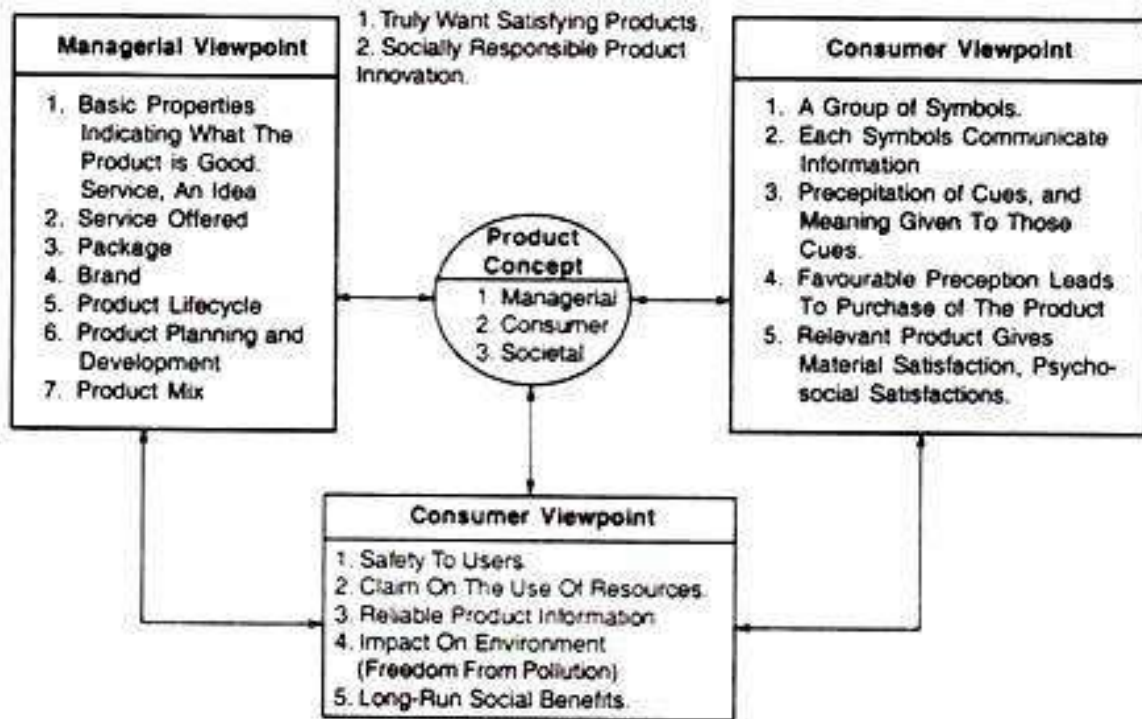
Managerial Viewpoint

1. Basic Properties Indicating What The Product is Good. Service, An Idea
2. Service Offered
3. Package
4. Brand
5. Product Lifecycle
6. Product Planning and Development
7. Product Mix

1. Truly Want Satisfying Products.
2. Socially Responsible Product Innovation.

Consumer Viewpoint

1. A Group of Symbols.
2. Each Symbols Communicate Information
3. Precepitation of Cues, and Meaning Given To Those Cues.
4. Favourable Preception Leads To Purchase of The Product
5. Relevant Product Gives Material Satisfaction, Psychosocial Satisfactions.

Product Concept
1. Managerial
2. Consumer
3. Societal

Consumer Viewpoint

1. Safety To Users.
2. Claim On The Use Of Resources.
3. Reliable Product Information.
4. Impact On Environment (Freedom From Pollution)
5. Long-Run Social Benefits.